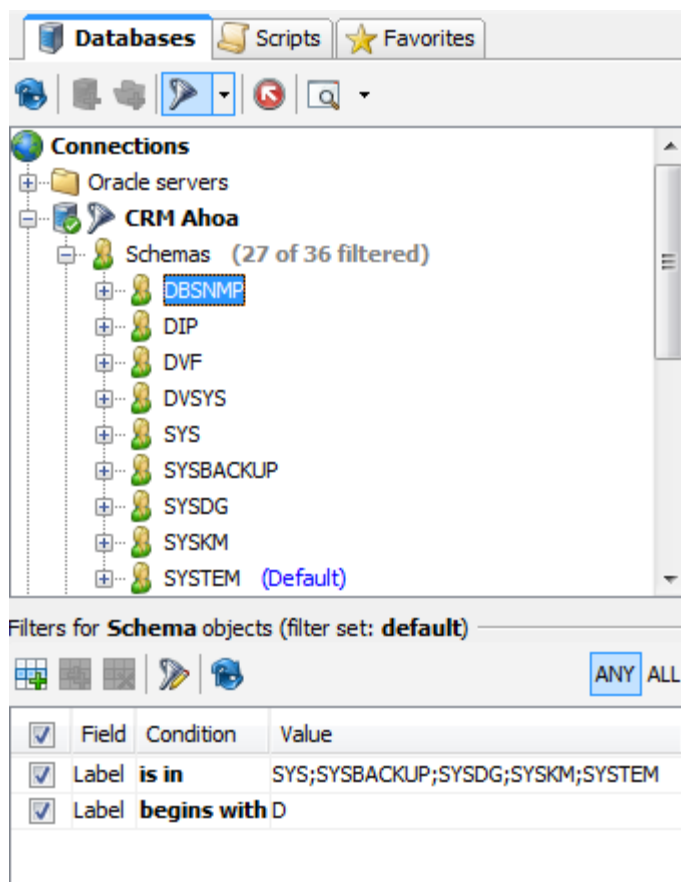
Databases Scripts Favorites

Connections
Oracle servers
CRM Ahoa
Schemas (27 of 36 filtered)
DBSNMP
DIP
DVF
DVSYS
SYS
SYSBACKUP
SYSDG
SYSKM
SYSTEM (Default)

Filters for Schema objects (filter set: default)

ANY ALL

| | Field | Condition | Value |
|---|---|---|---|
| ☑ | Label | is in | SYS;SYSBACKUP;SYSDG;SYSKM;SYSTEM |
| ☑ | Label | begins with | D |